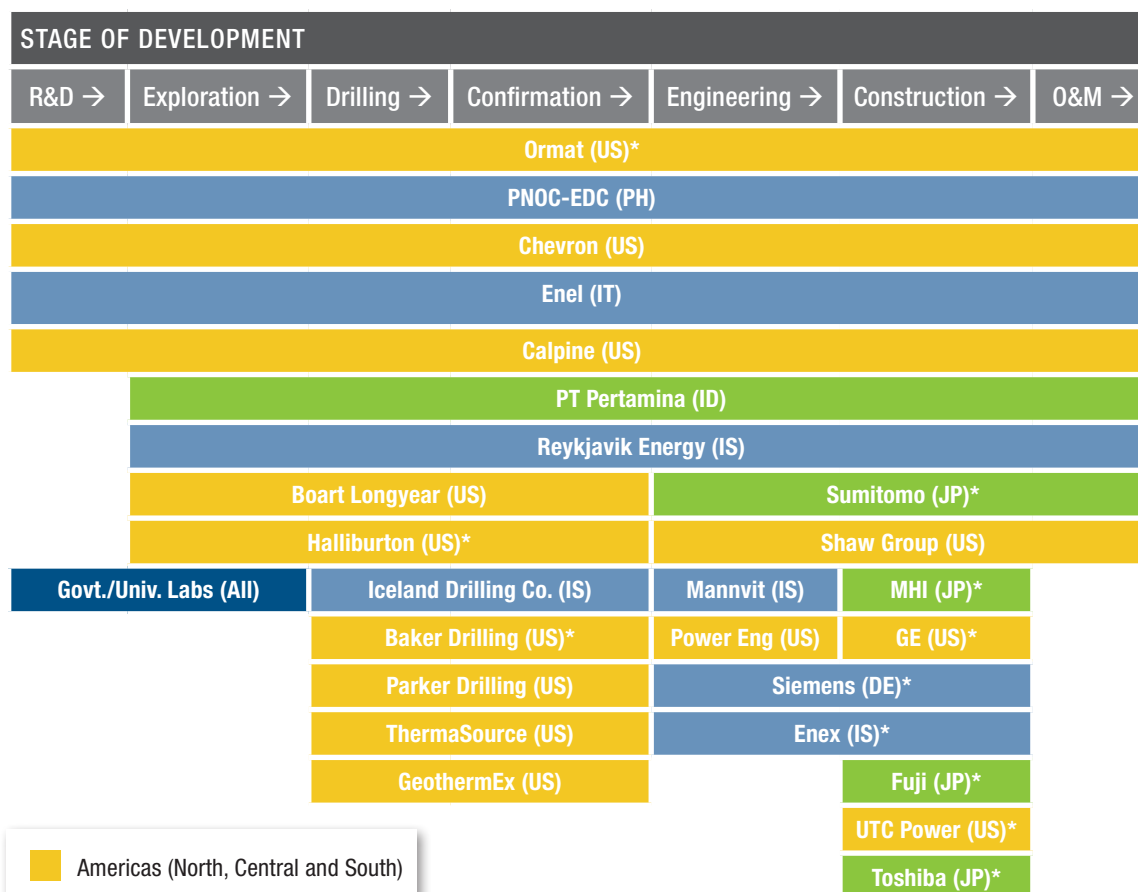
STAGE OF DEVELOPMENT

R&D → Exploration → Drilling → Confirmation → Engineering → Construction → O&M →

Ormat (US)*

PNOC-EDC (PH)

Chevron (US)

Enel (IT)

Calpine (US)

PT Pertamina (ID)

Reykjavik Energy (IS)

Boart Longyear (US)

Sumitomo (JP)*

Halliburton (US)*

Shaw Group (US)

Govt./Univ. Labs (All)

Iceland Drilling Co. (IS)

Mannvit (IS)

MHI (JP)*

Baker Drilling (US)*

Power Eng (US)

GE (US)*

Parker Drilling (US)

Siemens (DE)*

ThermaSource (US)

Enex (IS)*

GeothermEx (US)

Fuji (JP)*

UTC Power (US)*

Toshiba (JP)*

Americas (North, Central and South)